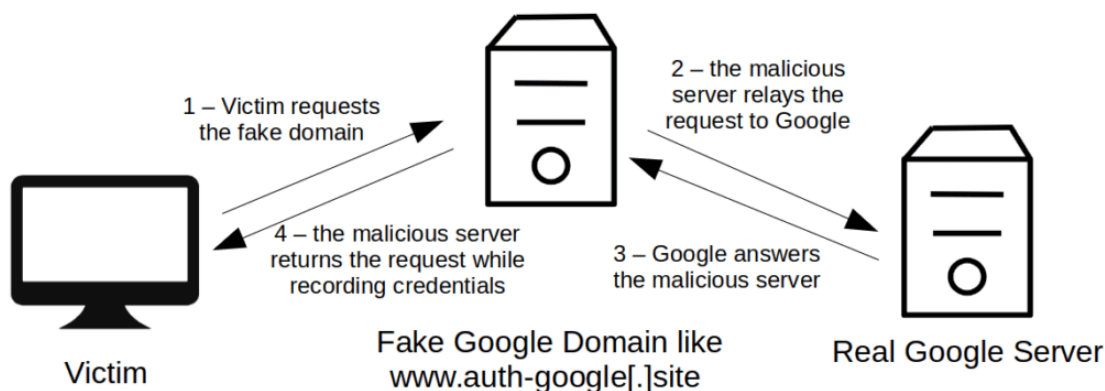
1 – Victim requests the fake domain

2 – the malicious server relays the request to Google

3 – Google answers the malicious server

4 – the malicious server returns the request while recording credentials

Victim

Fake Google Domain like www.auth-google[.]site

Real Google Server